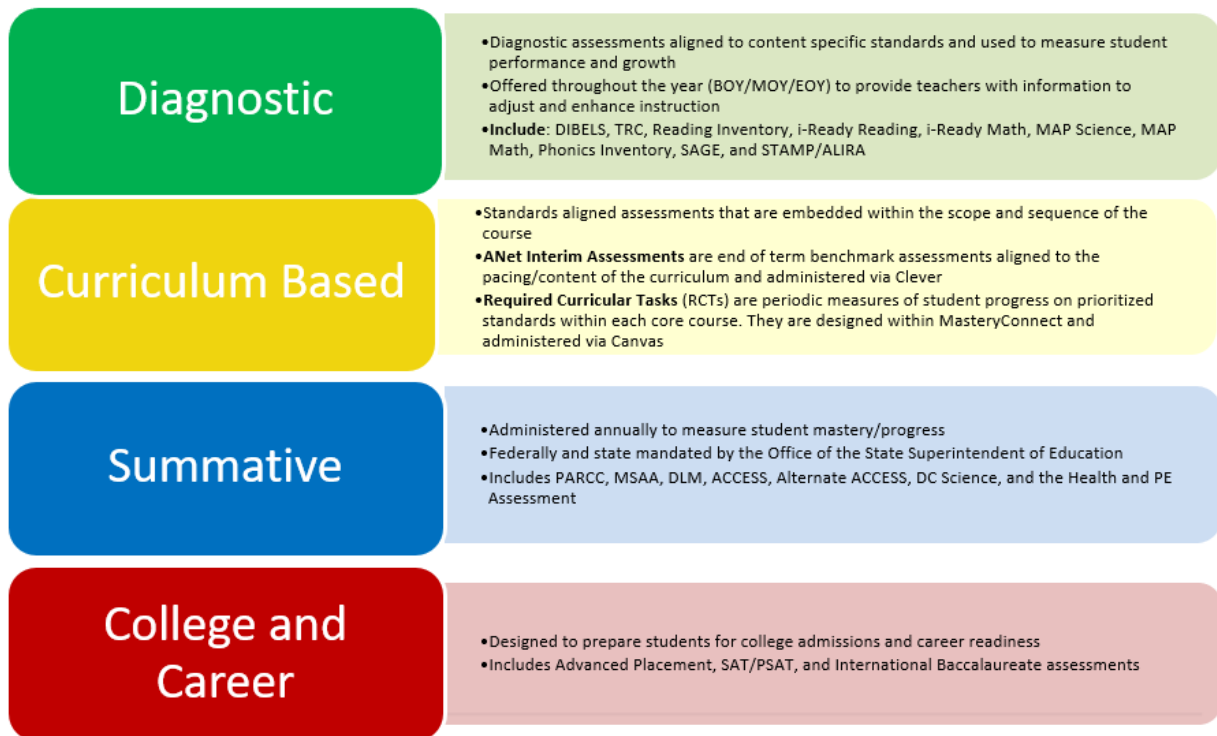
Diagnostic

•Diagnostic assessments aligned to content specific standards and used to measure student performance and growth
•Offered throughout the year (BOY/MOY/EOY) to provide teachers with information to adjust and enhance instruction
•**Include**: DIBELS, TRC, Reading Inventory, i-Ready Reading, i-Ready Math, MAP Science, MAP Math, Phonics Inventory, SAGE, and STAMP/ALIRA

Curriculum Based

•Standards aligned assessments that are embedded within the scope and sequence of the course
•**ANet Interim Assessments** are end of term benchmark assessments aligned to the pacing/content of the curriculum and administered via Clever
•**Required Curricular Tasks** (RCTs) are periodic measures of student progress on prioritized standards within each core course. They are designed within MasteryConnect and administered via Canvas

Summative

•Administered annually to measure student mastery/progress
•Federally and state mandated by the Office of the State Superintendent of Education
•Includes PARCC, MSAA, DLM, ACCESS, Alternate ACCESS, DC Science, and the Health and PE Assessment

College and Career

•Designed to prepare students for college admissions and career readiness
•Includes Advanced Placement, SAT/PSAT, and International Baccalaureate assessments